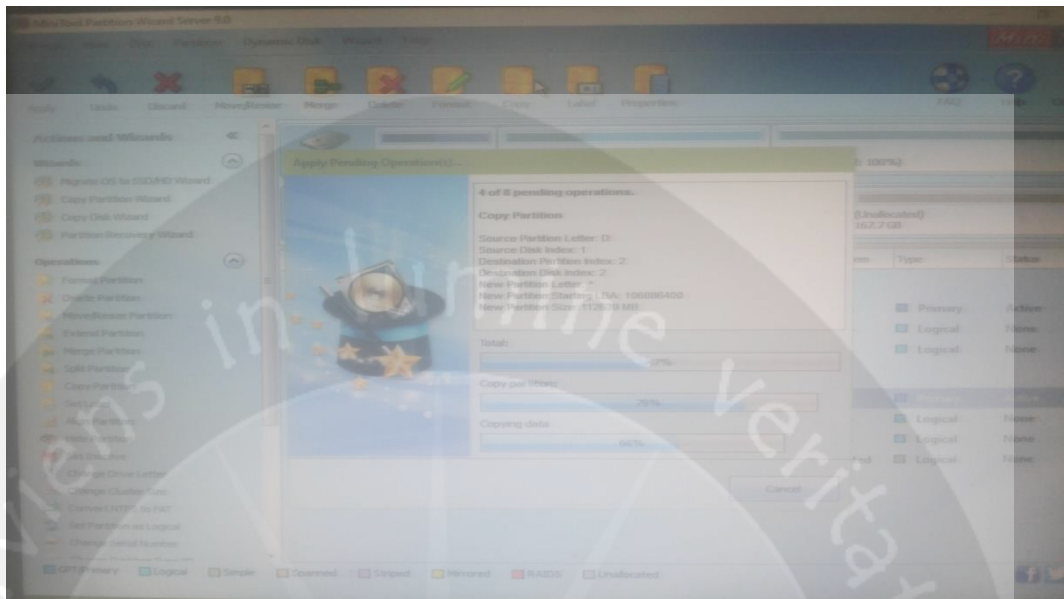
MiniTool Partition Wizard Server 5.0

General View Disk Partition Dynamic Disk Wizard Help

Apply Undo Discard Move/Resize Merge Delete Format Copy Label Properties FAQ Help

Actions and Wizards

Wizards

Migrate OS to SSD/HD Wizard

Copy Partition Wizard

Copy Disk Wizard

Partition Recovery Wizard

Operations

Format Partition

Delete Partition

Move/Resize Partition

Extend Partition

Merge Partition

Split Partition

Copy Partition

Set Label

Align Partition

Wipe Partition

Set Inactive

Change Drive Letter

Change Cluster Size

Convert NTFS to FAT

Set Partition as Logical

Change Serial Number

Apply Pending Operation(s)...

4 of 8 pending operations:

Copy Partition

Source Partition Letter: D:
Source Disk Index: 1
Destination Partition Index: 2
Destination Disk Index: 2
New Partition Letter: *
New Partition Starting LBA: 106086400
New Partition Size: 112629 MB

Total:

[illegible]%

Copy partition:

79%

Copying data:

66%

Cancel

(Unallocated)
167.7 GB

Type Status

Primary Active

Logical None

Logical None

Logical None

Logical None

Logical None

GPT/Primary Logical Simple Spanned Striped Mirrored RAID5 Unallocated

veritas in lumine